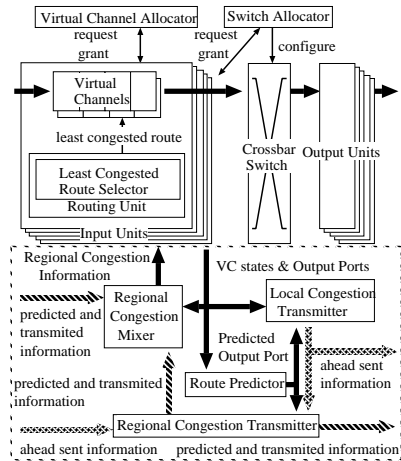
Virtual Channel Allocator
Switch Allocator
request
grant
request
grant
configure
Virtual Channels
least congested route
Least Congested Route Selector
Routing Unit
Input Units
Crossbar Switch
Output Units
Regional Congestion Information
VC states & Output Ports
predicted and transmited information
Regional Congestion Mixer
Local Congestion Transmitter
Predicted Output Port
predicted and transmited information
Route Predictor
ahead sent information
Regional Congestion Transmitter
ahead sent information
predicted and transmited information